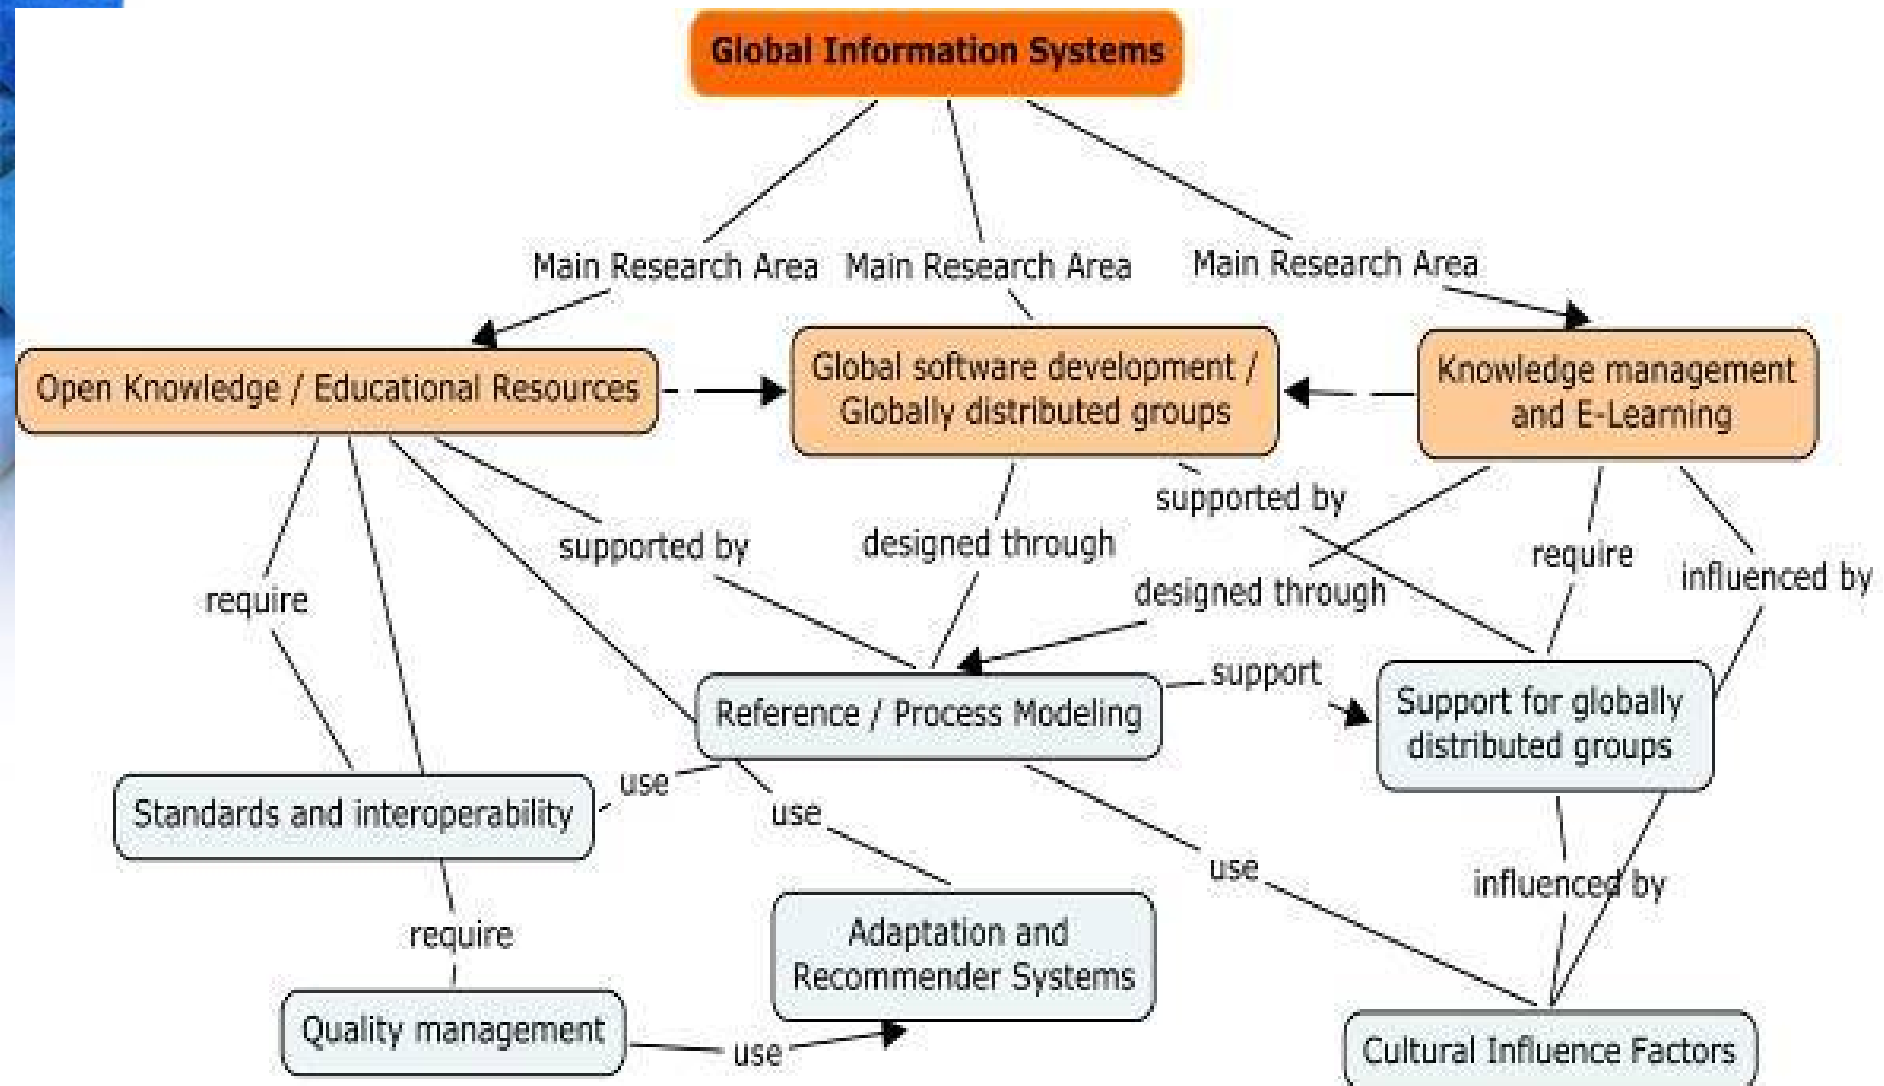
Global Information Systems

Main Research Area
Main Research Area
Main Research Area

Open Knowledge / Educational Resources
Global software development / Globally distributed groups
Knowledge management and E-Learning

supported by
designed through
supported by
designed through
require
influenced by
require

Reference / Process Modeling
support
Support for globally distributed groups

use
use
use
Standards and interoperability
influenced by
require
Adaptation and Recommender Systems
Quality management
use
Cultural Influence Factors